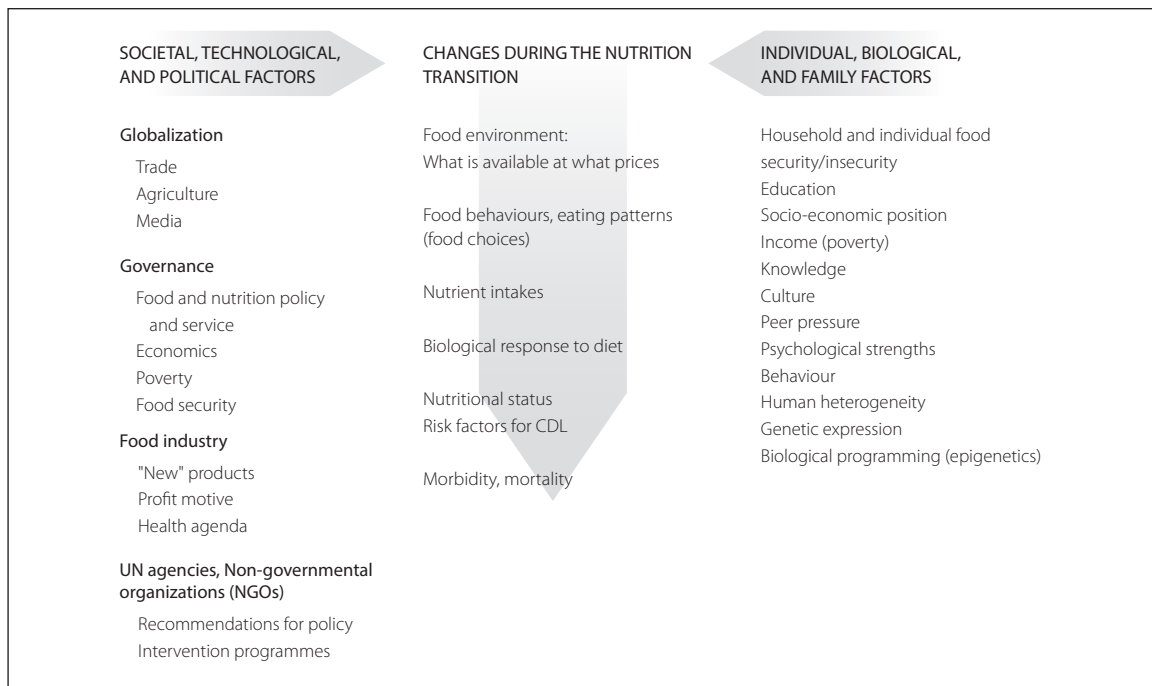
SOCIETAL, TECHNOLOGICAL, AND POLITICAL FACTORS

Globalization
Trade
Agriculture
Media

Governance
Food and nutrition policy and service
Economics
Poverty
Food security

Food industry
"New" products
Profit motive
Health agenda

UN agencies, Non-governmental organizations (NGOs)
Recommendations for policy
Intervention programmes

CHANGES DURING THE NUTRITION TRANSITION

Food environment:
What is available at what prices

Food behaviours, eating patterns (food choices)

Nutrient intakes

Biological response to diet

Nutritional status
Risk factors for CDL

Morbidity, mortality

INDIVIDUAL, BIOLOGICAL, AND FAMILY FACTORS

Household and individual food security/insecurity
Education
Socio-economic position
Income (poverty)
Knowledge
Culture
Peer pressure
Psychological strengths
Behaviour
Human heterogeneity
Genetic expression
Biological programming (epigenetics)